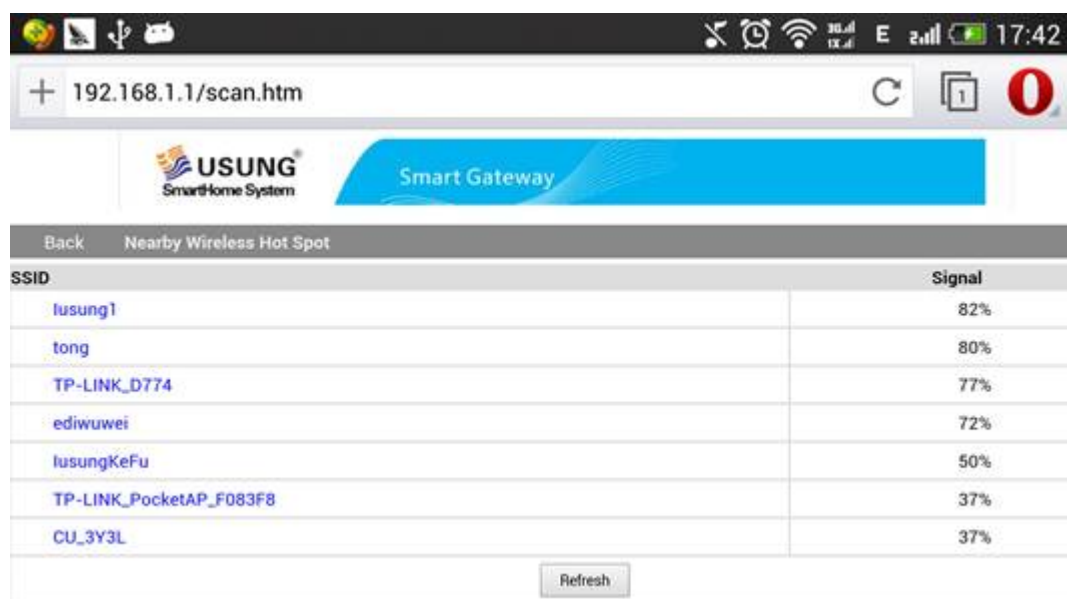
E 17:42

192.168.1.1/scan.htm

1

USUNG
SmartHome System

Smart Gateway

Back Nearby Wireless Hot Spot

| SSID | Signal |
|---|---|
| lusung1 | 82% |
| tong | 80% |
| TP-LINK_D774 | 77% |
| ediwuwei | 72% |
| lusungKeFu | 50% |
| TP-LINK_PocketAP_F083F8 | 37% |
| CU_3Y3L | 37% |

Refresh